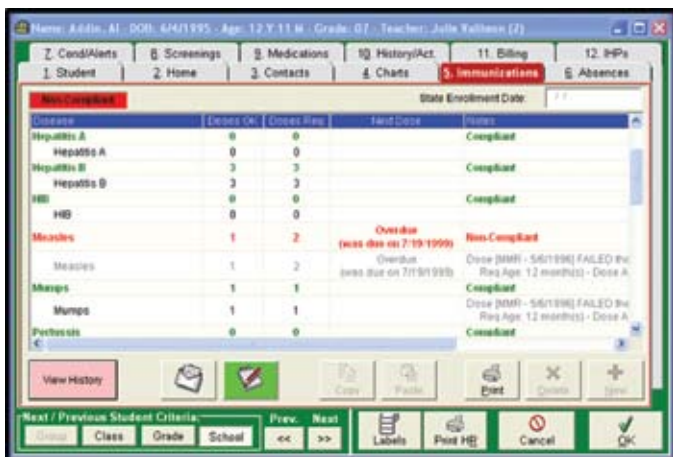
Name: Addie, Al DOB: 6/4/1995 - Age: 12 Y 11 M - Grade: 07 - Teacher: Julie Vallance (2)

7. Cond/Alerts | 8. Screenings | 9. Medications | 10. History/Act. | 11. Billing | 12. IHPs
1. Student | 2. Home | 3. Contacts | 4. Charts | 5. Immunizations | 6. Absences

Non-Compliant

State Enrollment Date: / /

| Disease | Doses OK | Doses Req | Next Dose | Notes |
|---|---|---|---|---|
| Hepatitis A | 0 | 0 | | Compliant |
| Hepatitis A | 0 | 0 | | |
| Hepatitis B | 3 | 3 | | Compliant |
| Hepatitis B | 3 | 3 | | |
| HIB | 0 | 0 | | Compliant |
| HIB | 0 | 0 | | |
| Measles | 1 | 2 | Overdue (was due on 7/19/1999) | Non-Compliant |
| Measles | 1 | 2 | Overdue (was due on 7/19/1999) | Dose [MMR - 5/6/1996] FAILED the Req Age: 12 month(s) - Dose A |
| Mumps | 1 | 1 | | Compliant |
| Mumps | 1 | 1 | | Dose [MMR - 5/6/1996] FAILED the Req Age: 12 month(s) - Dose A |
| Pertussis | 0 | 0 | | Compliant |

View History

Copy Paste Print Delete New

Next / Previous Student Criteria
Group Class Grade School

Prev. Next
<< >>

Labels Print HB Cancel OK